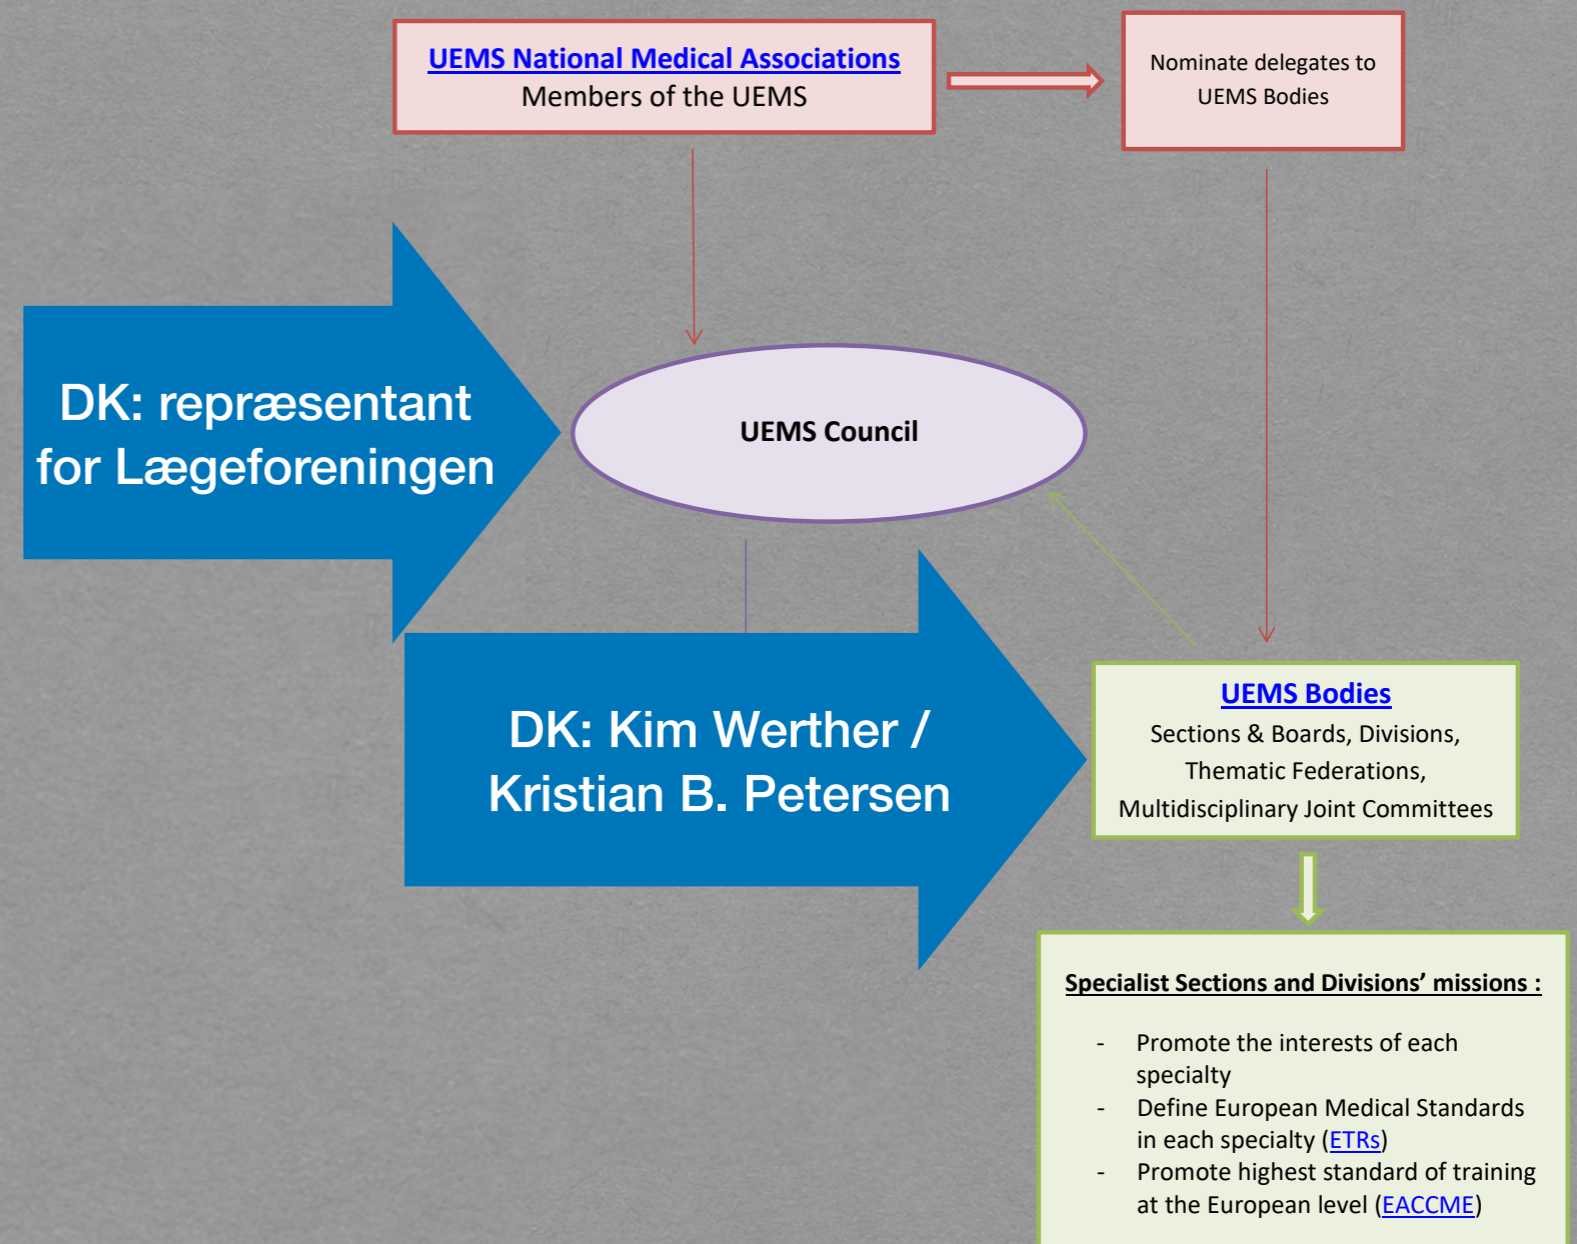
UEMS National Medical Associations
Members of the UEMS

Nominate delegates to UEMS Bodies

DK: repræsentant for Lægeforeningen

UEMS Council

DK: Kim Werther / Kristian B. Petersen

UEMS Bodies
Sections & Boards, Divisions, Thematic Federations, Multidisciplinary Joint Committees

Specialist Sections and Divisions' missions :

- Promote the interests of each specialty
- Define European Medical Standards in each specialty (ETRs)
- Promote highest standard of training at the European level (EACCME)